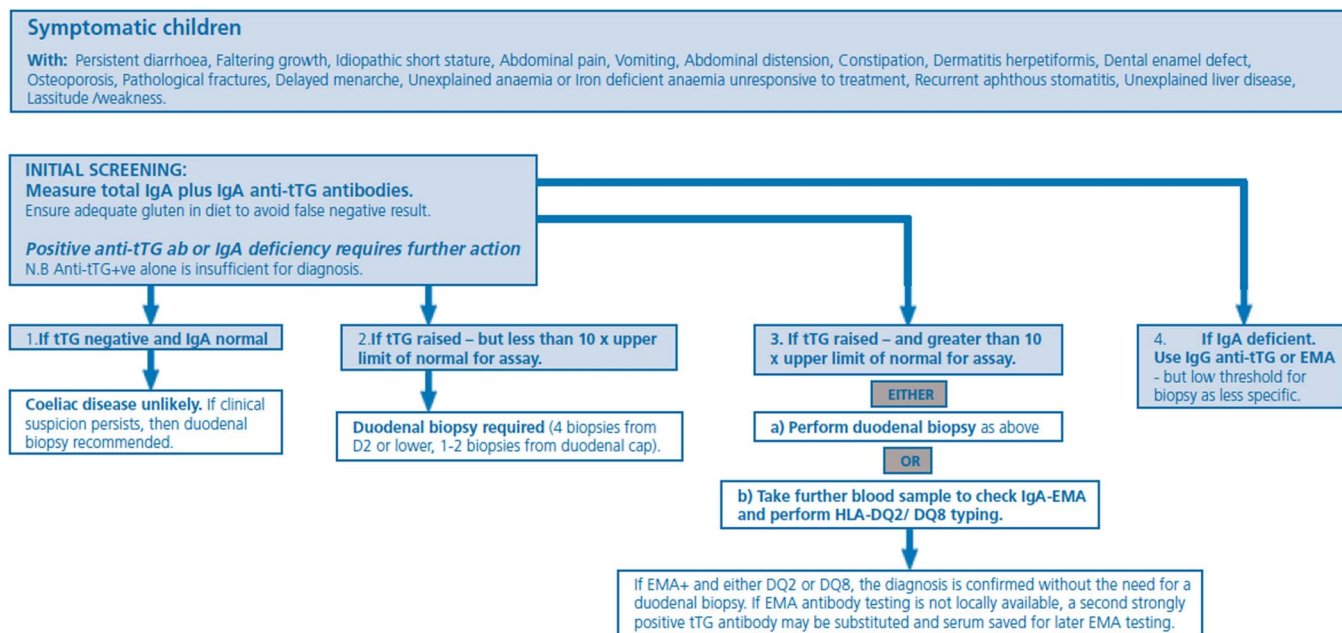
Symptomatic children

With: Persistent diarrhoea, Faltering growth, Idiopathic short stature, Abdominal pain, Vomiting, Abdominal distension, Constipation, Dermatitis herpetiformis, Dental enamel defect, Osteoporosis, Pathological fractures, Delayed menarche, Unexplained anaemia or Iron deficient anaemia unresponsive to treatment, Recurrent aphthous stomatitis, Unexplained liver disease, Lassitude /weakness.

INITIAL SCREENING:
Measure total IgA plus IgA anti-tTG antibodies.
Ensure adequate gluten in diet to avoid false negative result.

Positive anti-tTG ab or IgA deficiency requires further action
N.B Anti-tTG+ve alone is insufficient for diagnosis.

1.If tTG negative and IgA normal

Coeliac disease unlikely. If clinical suspicion persists, then duodenal biopsy recommended.

2.If tTG raised – but less than 10 x upper limit of normal for assay.

Duodenal biopsy required (4 biopsies from D2 or lower, 1-2 biopsies from duodenal cap).

3. If tTG raised – and greater than 10 x upper limit of normal for assay.

EITHER

a) Perform duodenal biopsy as above

OR

b) Take further blood sample to check IgA-EMA and perform HLA-DQ2/ DQ8 typing.

If EMA+ and either DQ2 or DQ8, the diagnosis is confirmed without the need for a duodenal biopsy. If EMA antibody testing is not locally available, a second strongly positive tTG antibody may be substituted and serum saved for later EMA testing.

4. If IgA deficient. Use IgG anti-tTG or EMA - but low threshold for biopsy as less specific.